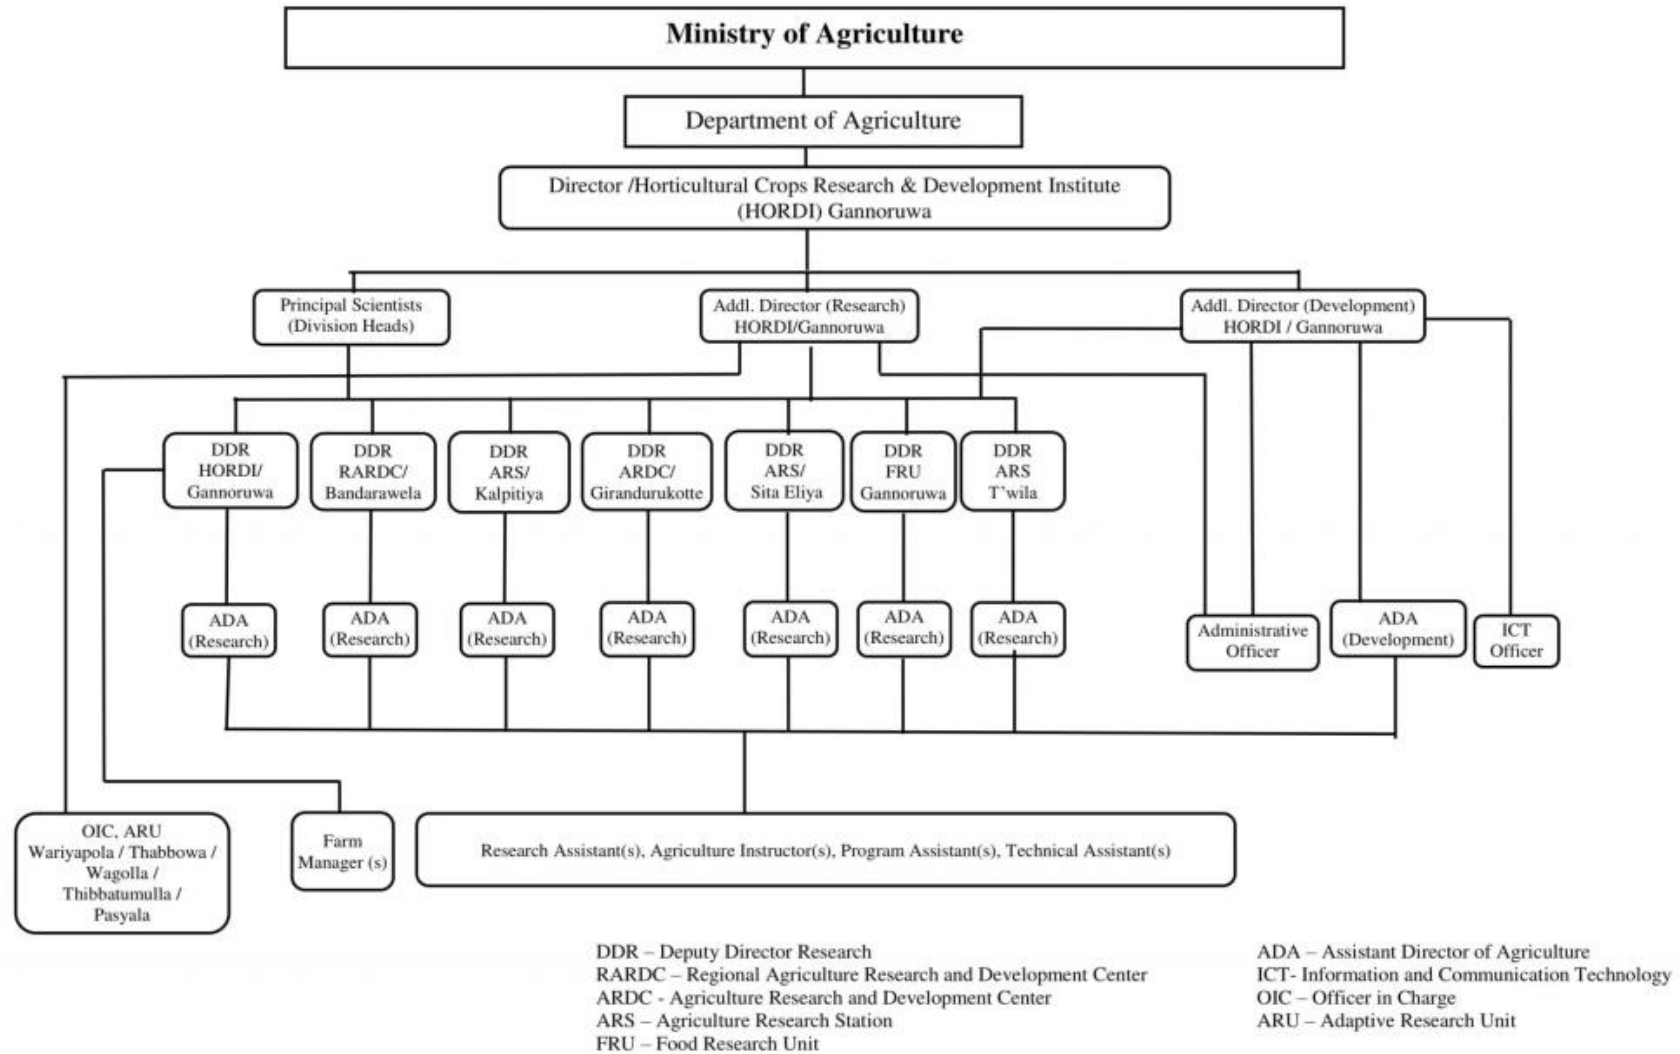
Ministry of Agriculture

Department of Agriculture

Director /Horticultural Crops Research & Development Institute (HORDI) Gannoruwa

Principal Scientists (Division Heads)

Addl. Director (Research) HORDI/Gannoruwa

Addl. Director (Development) HORDI / Gannoruwa

DDR HORDI/ Gannoruwa

DDR RARDC/ Bandarawela

DDR ARS/ Kalpitiya

DDR ARDC/ Girandurukotte

DDR ARS/ Sita Eliya

DDR FRU Gannoruwa

DDR ARS T'wila

ADA (Research)

ADA (Research)

ADA (Research)

ADA (Research)

ADA (Research)

ADA (Research)

ADA (Research)

Administrative Officer

ADA (Development)

ICT Officer

OIC, ARU Wariyapola / Thabbowa / Wagolla / Thibbatumulla / Pasyala

Farm Manager (s)

Research Assistant(s), Agriculture Instructor(s), Program Assistant(s), Technical Assistant(s)

DDR – Deputy Director Research
RARDC – Regional Agriculture Research and Development Center
ARDC - Agriculture Research and Development Center
ARS – Agriculture Research Station
FRU – Food Research Unit

ADA – Assistant Director of Agriculture
ICT- Information and Communication Technology
OIC – Officer in Charge
ARU – Adaptive Research Unit